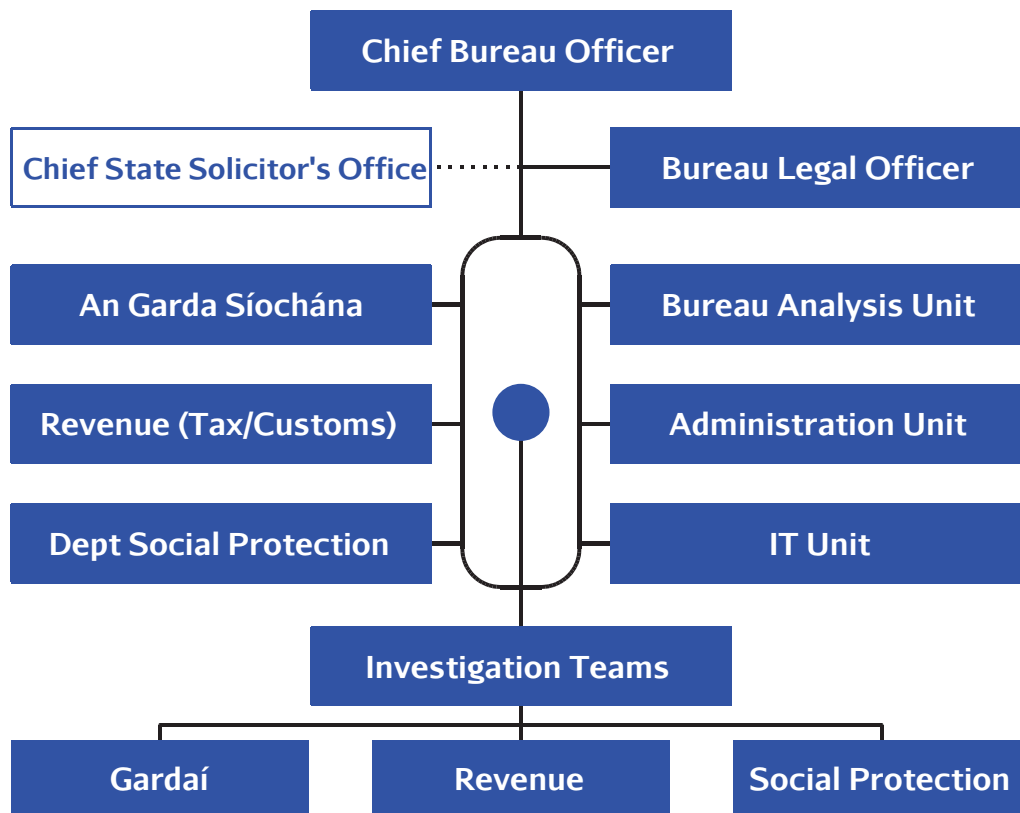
Chief Bureau Officer

Chief State Solicitor's Office

Bureau Legal Officer

An Garda Síochána

Bureau Analysis Unit

Revenue (Tax/Customs)

Administration Unit

Dept Social Protection

IT Unit

Investigation Teams

Gardaí

Revenue

Social Protection